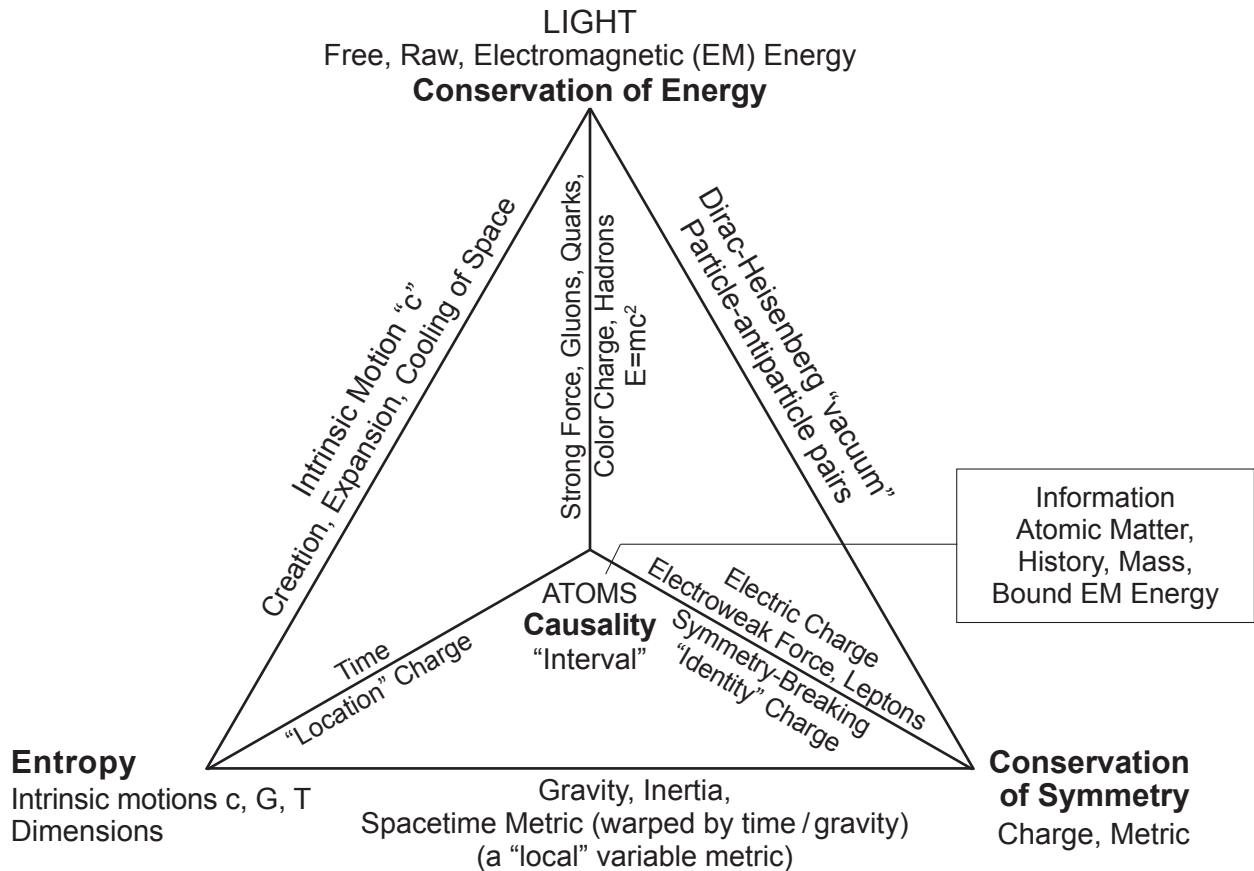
LIGHT
Free, Raw, Electromagnetic (EM) Energy
**Conservation of Energy**

Intrinsic Motion "c"
Creation, Expansion, Cooling of Space

Strong Force, Gluons, Quarks,
Color Charge, Hadrons
$E=mc^2$

Dirac-Heisenberg "vacuum"
Particle-antiparticle pairs

Information
Atomic Matter,
History, Mass,
Bound EM Energy

ATOMS
**Causality**
"Interval"

Time
"Location" Charge

Electric Charge
Electroweak Force, Leptons
Symmetry-Breaking
"Identity" Charge

**Entropy**
Intrinsic motions c, G, T
Dimensions

Gravity, Inertia,
Spacetime Metric (warped by time / gravity)
(a "local" variable metric)

**Conservation of Symmetry**
Charge, Metric